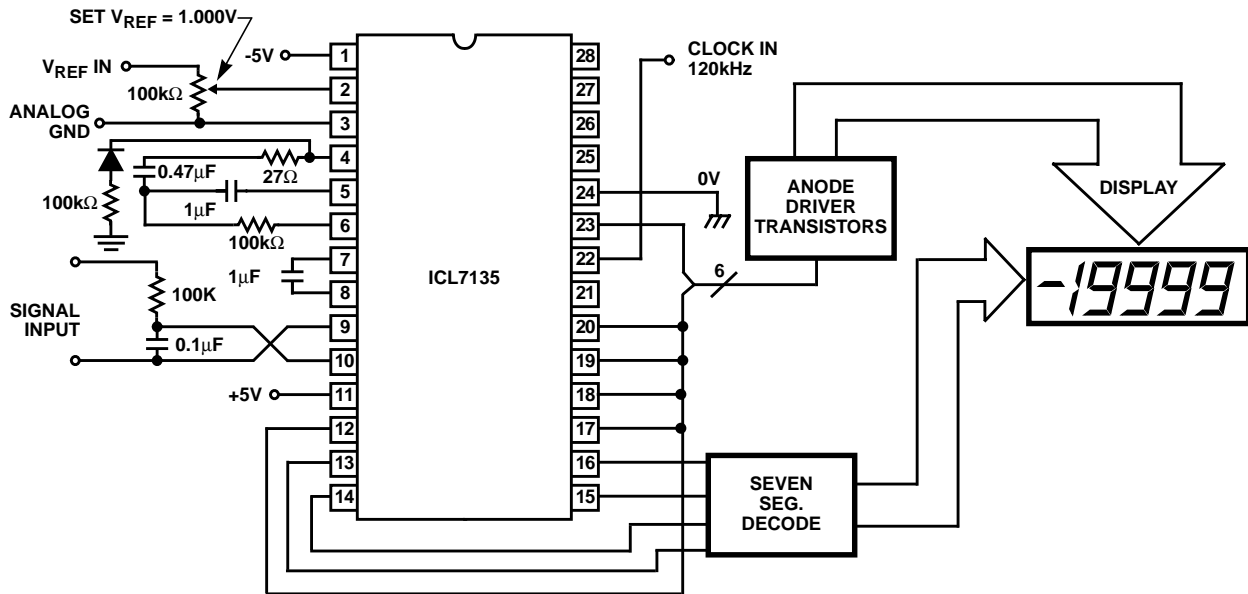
SET $V_{REF}$ = 1.000V

$V_{REF}$ IN

100kΩ

ANALOG GND

-5V

0.47μF

27Ω

100kΩ

1μF

100kΩ

1μF

SIGNAL INPUT

100K

0.1μF

+5V

1
2
3
4
5
6
7
8
9
10
11
12
13
14

ICL7135

28
27
26
25
24
23
22
21
20
19
18
17
16
15

CLOCK IN 120kHz

0V

6

ANODE DRIVER TRANSISTORS

DISPLAY

-19999

SEVEN SEG. DECODE